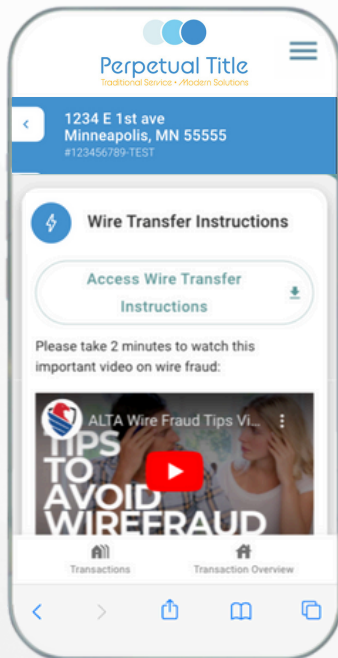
Perpetual Title
Traditional Service • Modern Solutions

1234 E 1st ave
Minneapolis, MN 55555
#123456789-TEST

Wire Transfer Instructions

Access Wire Transfer Instructions

Please take 2 minutes to watch this important video on wire fraud:

ALTA Wire Fraud Tips Vi...

TIPS TO AVOID WIREFRAUD

Transactions

Transaction Overview